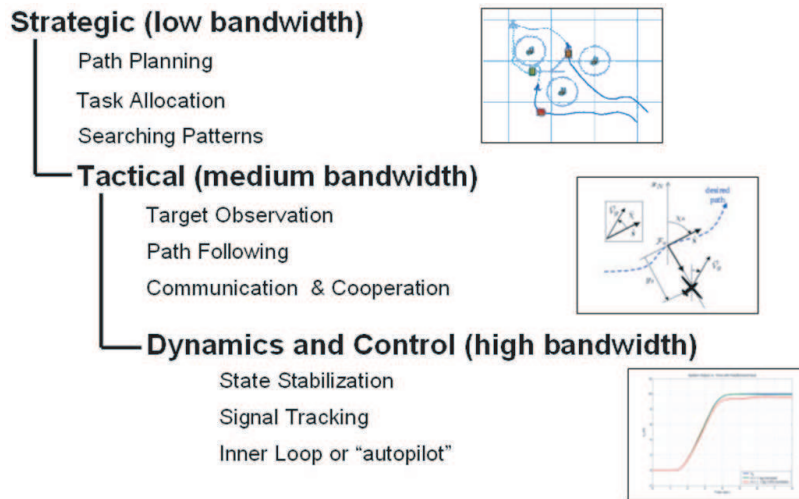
Strategic (low bandwidth)

Path Planning

Task Allocation

Searching Patterns

Tactical (medium bandwidth)

Target Observation

Path Following

Communication & Cooperation

desired path

Dynamics and Control (high bandwidth)

State Stabilization

Signal Tracking

Inner Loop or "autopilot"